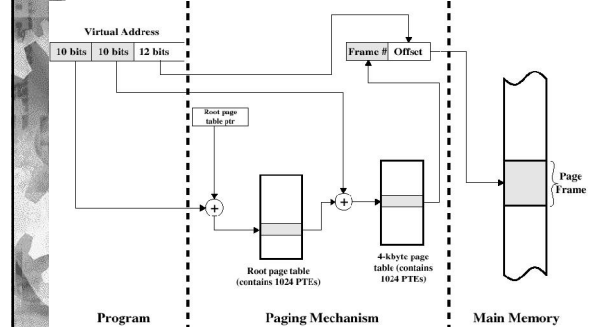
Virtual Address

10 bits | 10 bits | 12 bits

Frame # | Offset

Root page table ptr

+

+

Page Frame

Root page table (contains 1024 PTEs)

4-kbyte page table (contains 1024 PTEs)

Program

Paging Mechanism

Main Memory